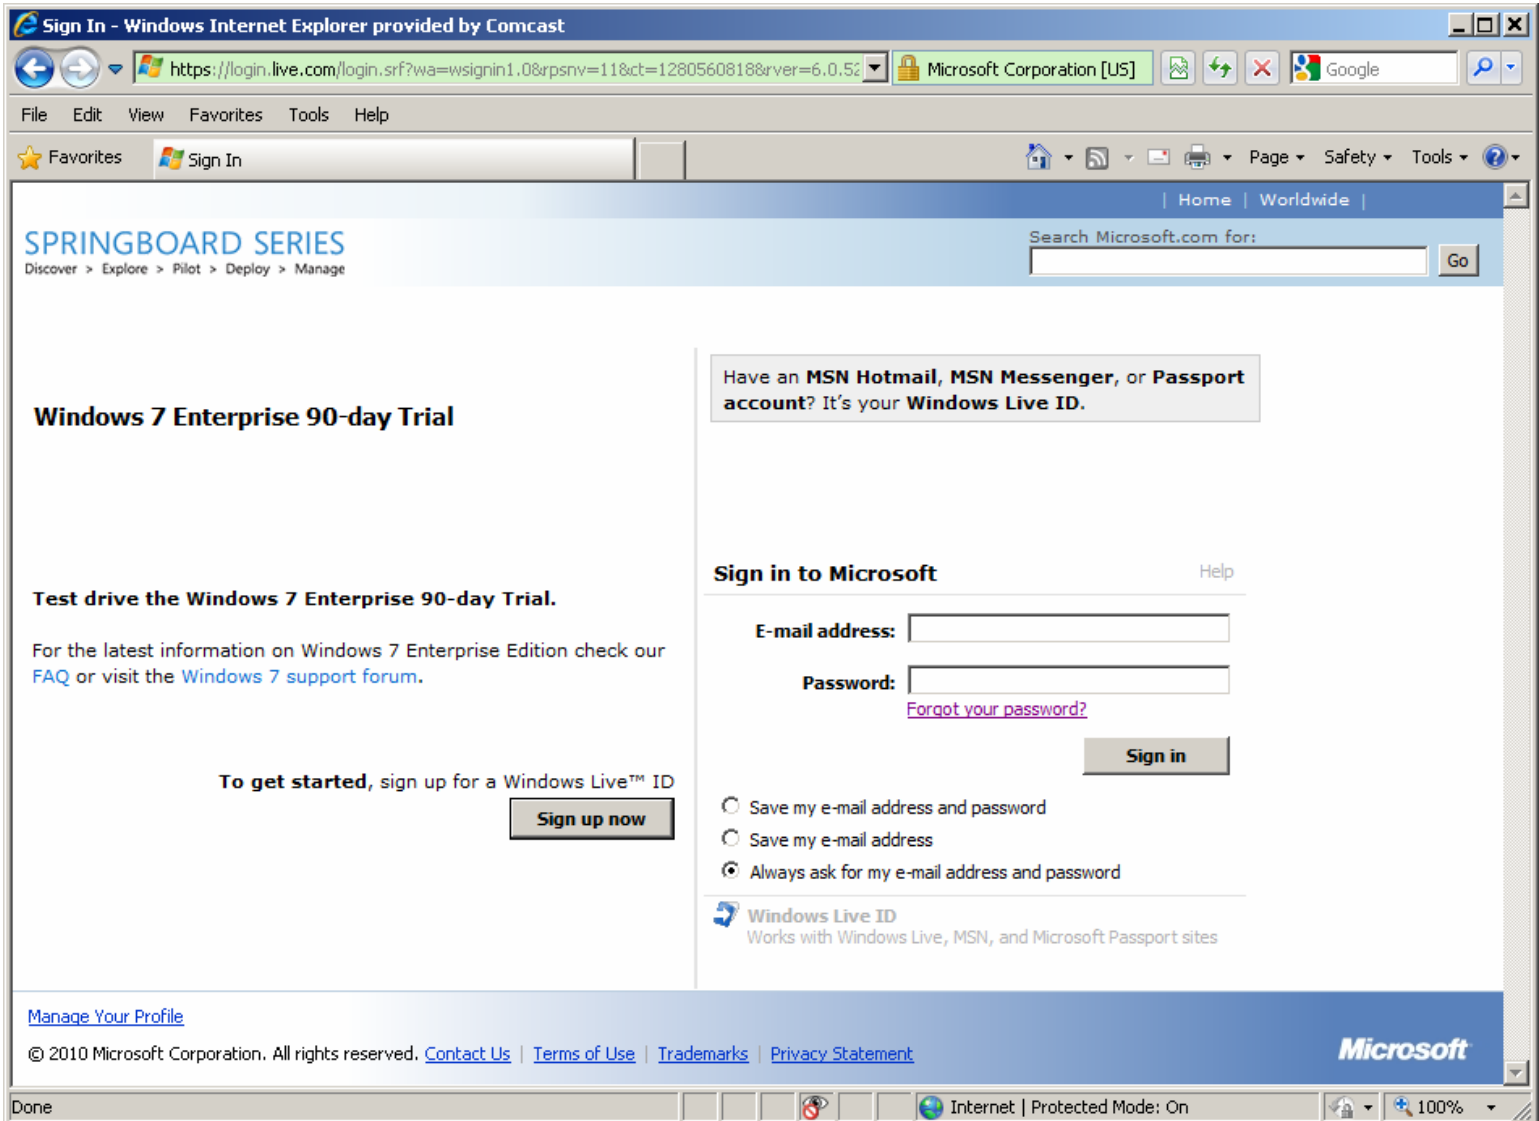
Sign In - Windows Internet Explorer provided by Comcast

https://login.live.com/login.srf?wa=wsignin1.0&rpsnv=11&ct=1280560818&rver=6.0.5 Microsoft Corporation [US] Google

File Edit View Favorites Tools Help

Favorites Sign In Page Safety Tools

| Home | Worldwide |

SPRINGBOARD SERIES
Discover > Explore > Pilot > Deploy > Manage

Search Microsoft.com for:
Go

Windows 7 Enterprise 90-day Trial

Have an MSN Hotmail, MSN Messenger, or Passport account? It's your Windows Live ID.

Test drive the Windows 7 Enterprise 90-day Trial.

For the latest information on Windows 7 Enterprise Edition check our FAQ or visit the Windows 7 support forum.

To get started, sign up for a Windows Live™ ID
Sign up now

Sign in to Microsoft Help

E-mail address:

Password:

Forgot your password?

Sign in

Save my e-mail address and password
Save my e-mail address
Always ask for my e-mail address and password

Windows Live ID
Works with Windows Live, MSN, and Microsoft Passport sites

Manage Your Profile

© 2010 Microsoft Corporation. All rights reserved. Contact Us | Terms of Use | Trademarks | Privacy Statement

Microsoft

Done Internet | Protected Mode: On 100%